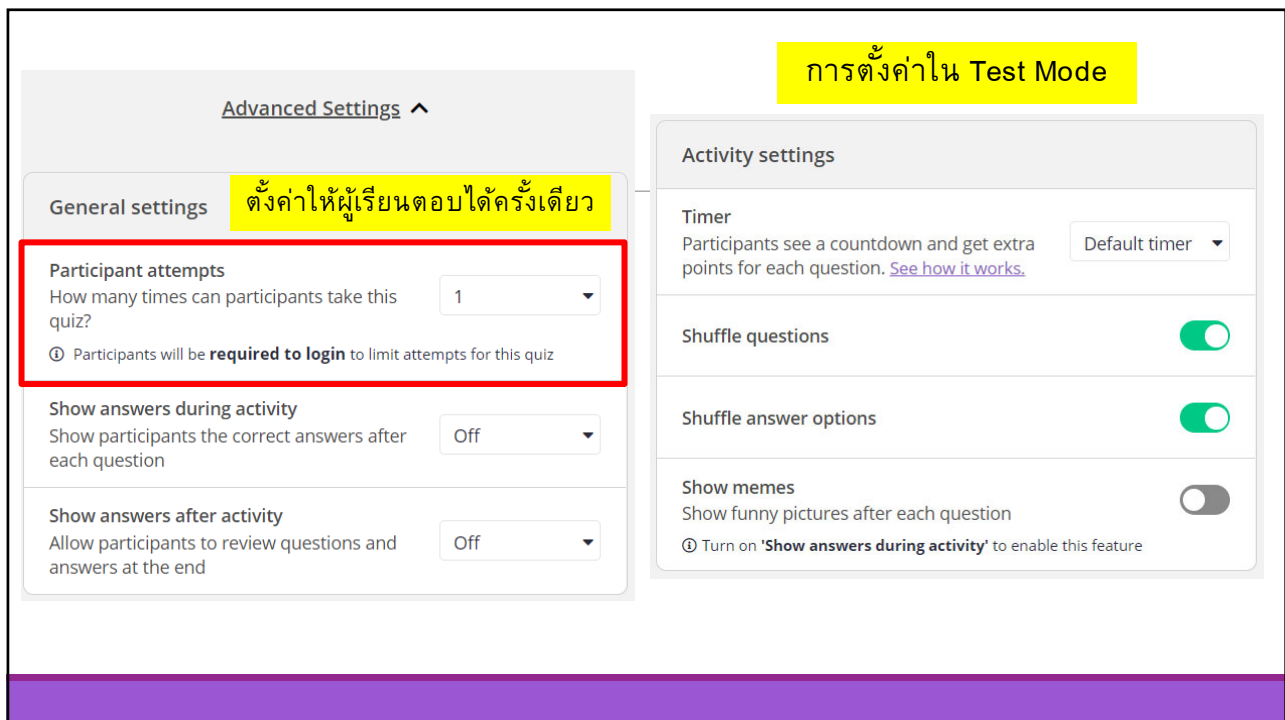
Advanced Settings

General settings

ตั้งค่าให้ผู้เรียนตอบได้ครั้งเดียว

Participant attempts
How many times can participants take this quiz?
1
ⓘ Participants will be **required to login** to limit attempts for this quiz

Show answers during activity
Show participants the correct answers after each question
Off

Show answers after activity
Allow participants to review questions and answers at the end
Off

การตั้งค่าใน Test Mode

Activity settings

Timer
Participants see a countdown and get extra points for each question. See how it works.
Default timer

Shuffle questions

Shuffle answer options

Show memes
Show funny pictures after each question
ⓘ Turn on **'Show answers during activity'** to enable this feature